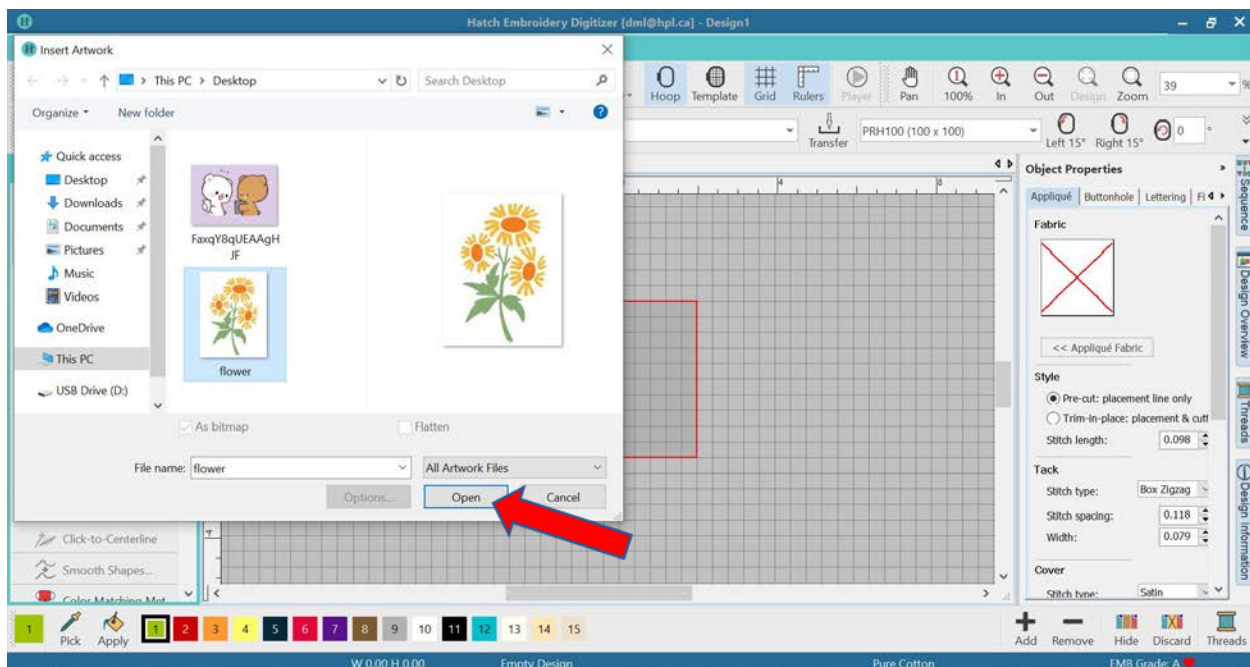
Hatch Embroidery Digitizer [dml@hpl.ca] - Design1

Insert Artwork

This PC > Desktop

Search Desktop

Organize ▾ New folder

Quick access
Desktop
Downloads
Documents
Pictures
Music
Videos
OneDrive
This PC
USB Drive (D:)

FaxqY8qUEAAgHJF

flower

As bitmap

Flatten

File name: flower

All Artwork Files

Options...

Open

Cancel

Hoop Template Grid Rulers Player Pan 100% In Out Design Zoom

39

Transfer

PRH100 (100 x 100)

Left 15° Right 15°

0

Object Properties

Appliqué Buttonhole Lettering Fi

Fabric

<< Appliqué Fabric

Style

Pre-cut: placement line only

Trim-in-place: placement & cut

Stitch length: 0.098

Tack

Stitch type: Box Zigzag

Stitch spacing: 0.118

Width: 0.079

Cover

Stitch type: Satin

Sequence

Design Overview

Threads

Design Information

Click-to-Centerline

Smooth Shapes...

Color Matching Met

Pick Apply

1 2 3 4 5 6 7 8 9 10 11 12 13 14 15

Add Remove Hide Discard Threads

W 0.00 H 0.00

Empty Design

Pure Cotton

EMB Grade: A